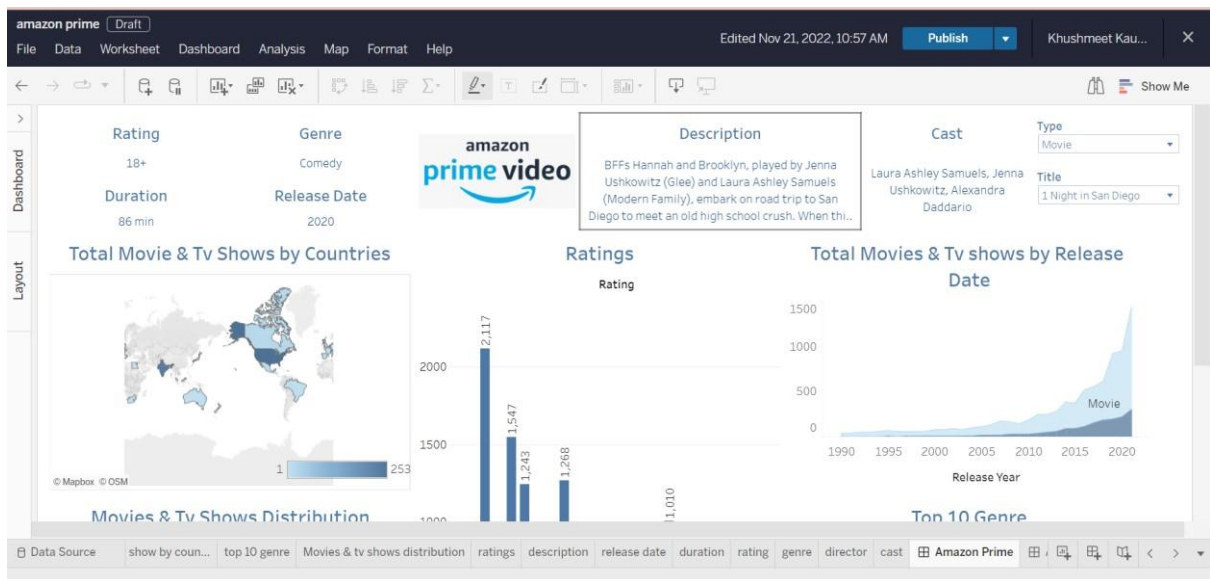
amazon prime Draft
File Data Worksheet Dashboard Analysis Map Format Help
Edited Nov 21, 2022, 10:57 AM Publish Khushmeet Kau...
Show Me

Dashboard
Layout

Rating
18+
Duration
86 min

Genre
Comedy
Release Date
2020

amazon
prime video

Description
BFFs Hannah and Brooklyn, played by Jenna Ushkowitz (Glee) and Laura Ashley Samuels (Modern Family), embark on road trip to San Diego to meet an old high school crush. When thi..

Cast
Laura Ashley Samuels, Jenna Ushkowitz, Alexandra Daddario

Type
Movie
Title
1 Night in San Diego

Total Movie & Tv Shows by Countries
1 253
© Mapbox © OSM

Ratings
Rating
2000
1500
1000
2,117
1,547
1,243
1,268
1,010

Total Movies & Tv shows by Release Date
1500
1000
500
0
1990 1995 2000 2005 2010 2015 2020
Release Year
Movie

Movies & Tv Shows Distribution

Top 10 Genre

Data Source show by coun... top 10 genre Movies & tv shows distribution ratings description release date duration rating genre director cast Amazon Prime